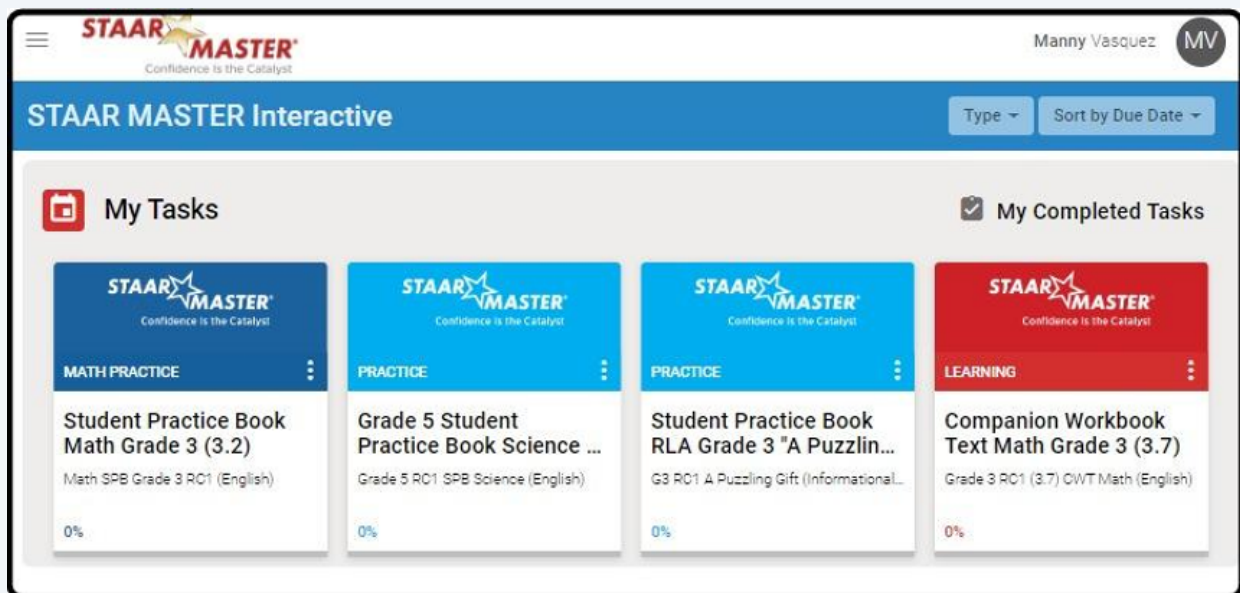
STAAR MASTER®
Confidence is the Catalyst

Manny Vasquez MV

STAAR MASTER Interactive

Type ▾ Sort by Due Date ▾

My Tasks

My Completed Tasks

STAAR MASTER®
Confidence is the Catalyst
MATH PRACTICE
Student Practice Book Math Grade 3 (3.2)
Math SPB Grade 3 RC1 (English)
0%

STAAR MASTER®
Confidence is the Catalyst
PRACTICE
Grade 5 Student Practice Book Science ...
Grade 5 RC1 SPB Science (English)
0%

STAAR MASTER®
Confidence is the Catalyst
PRACTICE
Student Practice Book RLA Grade 3 "A Puzzlin...
G3 RC1 A Puzzling Gift (Informational...
0%

STAAR MASTER®
Confidence is the Catalyst
LEARNING
Companion Workbook Text Math Grade 3 (3.7)
Grade 3 RC1 (3.7) CWT Math (English)
0%